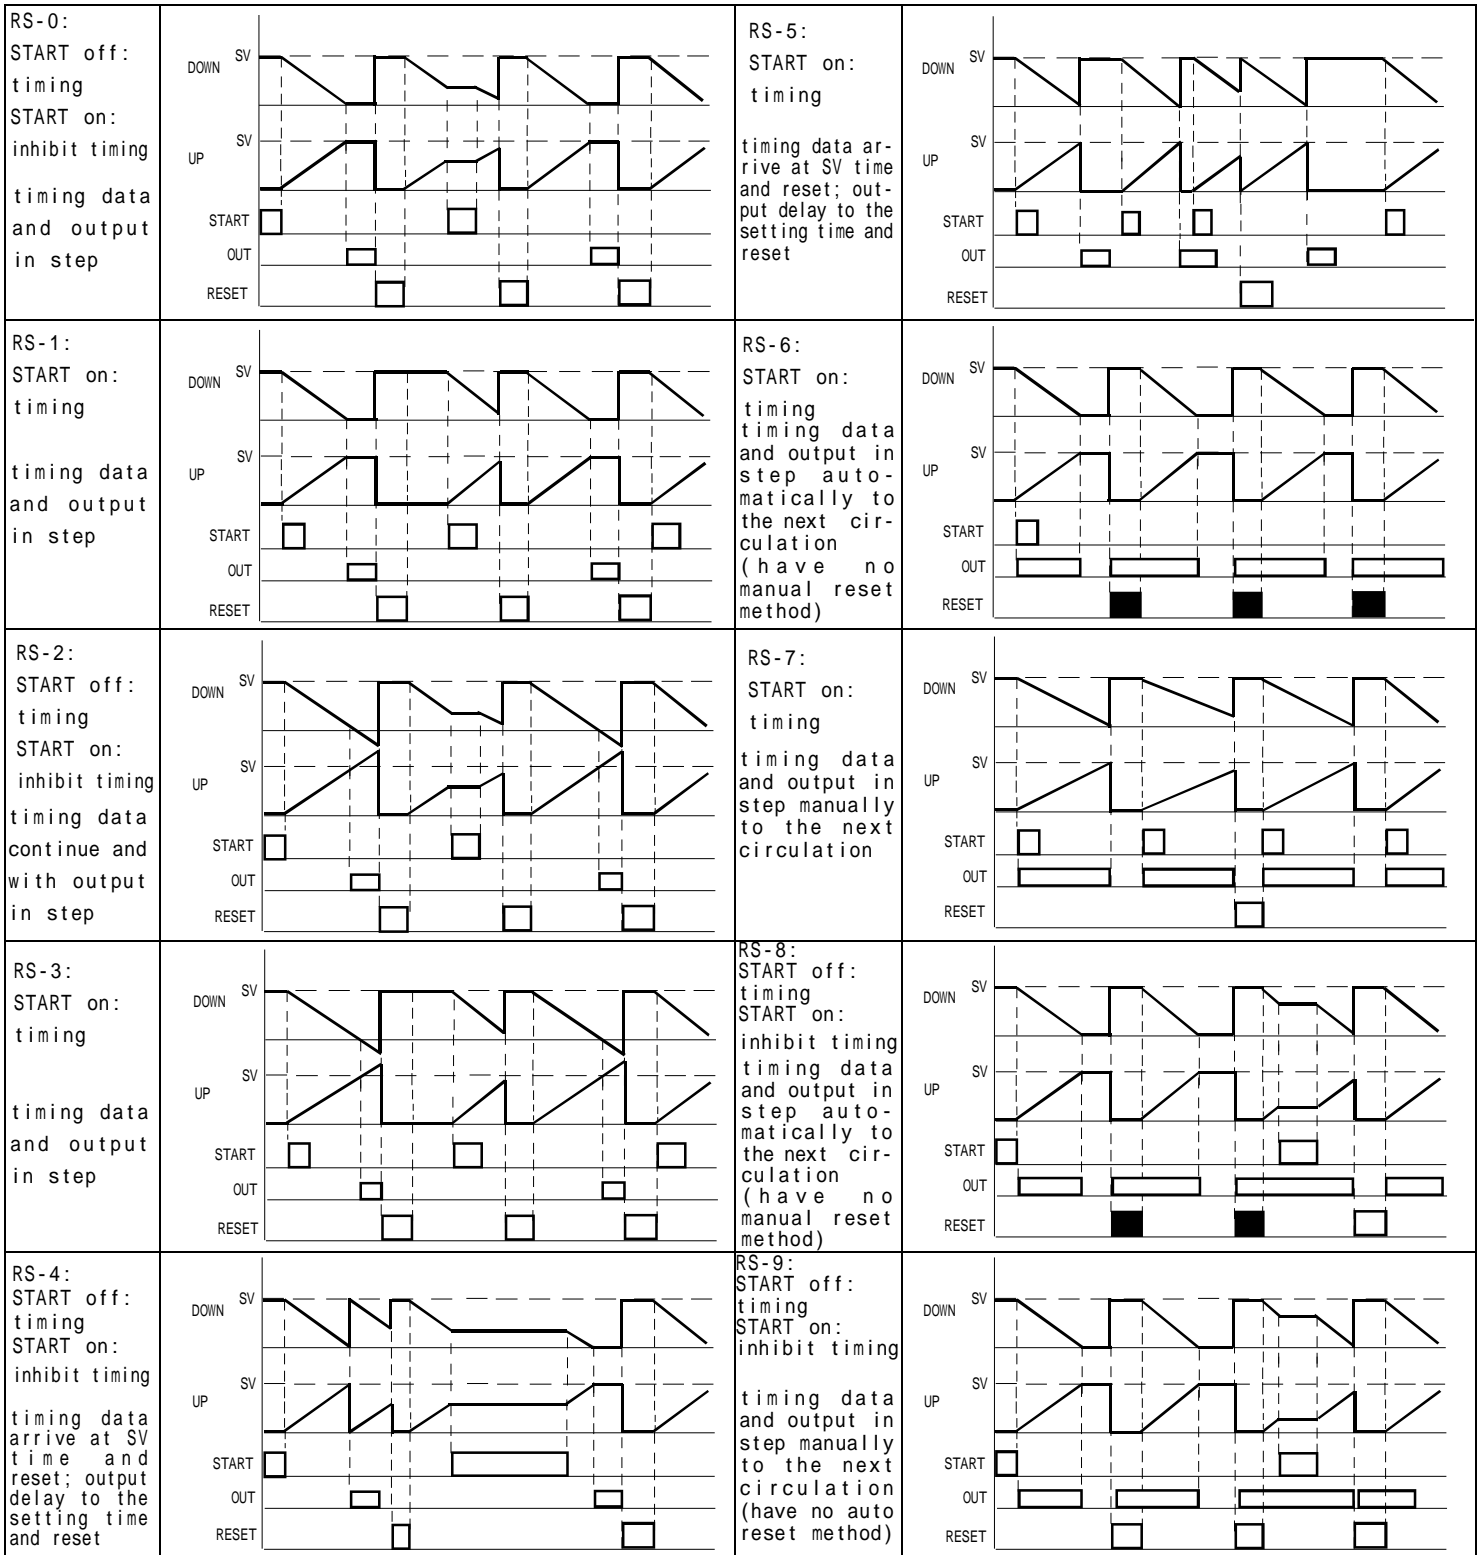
| | | | |
|---|---|---|---|
| RS-0: START off: timing START on: inhibit timing timing data and output in step | DOWN SV UP SV START OUT RESET | RS-5: START on: timing timing data arrive at SV time and reset; output delay to the setting time and reset | DOWN SV UP SV START OUT RESET |
| RS-1: START on: timing timing data and output in step | DOWN SV UP SV START OUT RESET | RS-6: START on: timing timing data and output in step automatically to the next circulation (have no manual reset method) | DOWN SV UP SV START OUT RESET |
| RS-2: START off: timing START on: inhibit timing timing data continue and with output in step | DOWN SV UP SV START OUT RESET | RS-7: START on: timing timing data and output in step manually to the next circulation | DOWN SV UP SV START OUT RESET |
| RS-3: START on: timing timing data and output in step | DOWN SV UP SV START OUT RESET | RS-8: START off: timing START on: inhibit timing timing data and output in step automatically to the next circulation (have no manual reset method) | DOWN SV UP SV START OUT RESET |
| RS-4: START off: timing START on: inhibit timing timing data arrive at SV time and reset; output delay to the setting time and reset | DOWN SV UP SV START OUT RESET | RS-9: START off: timing START on: inhibit timing timing data and output in step manually to the next circulation (have no auto reset method) | DOWN SV UP SV START OUT RESET |